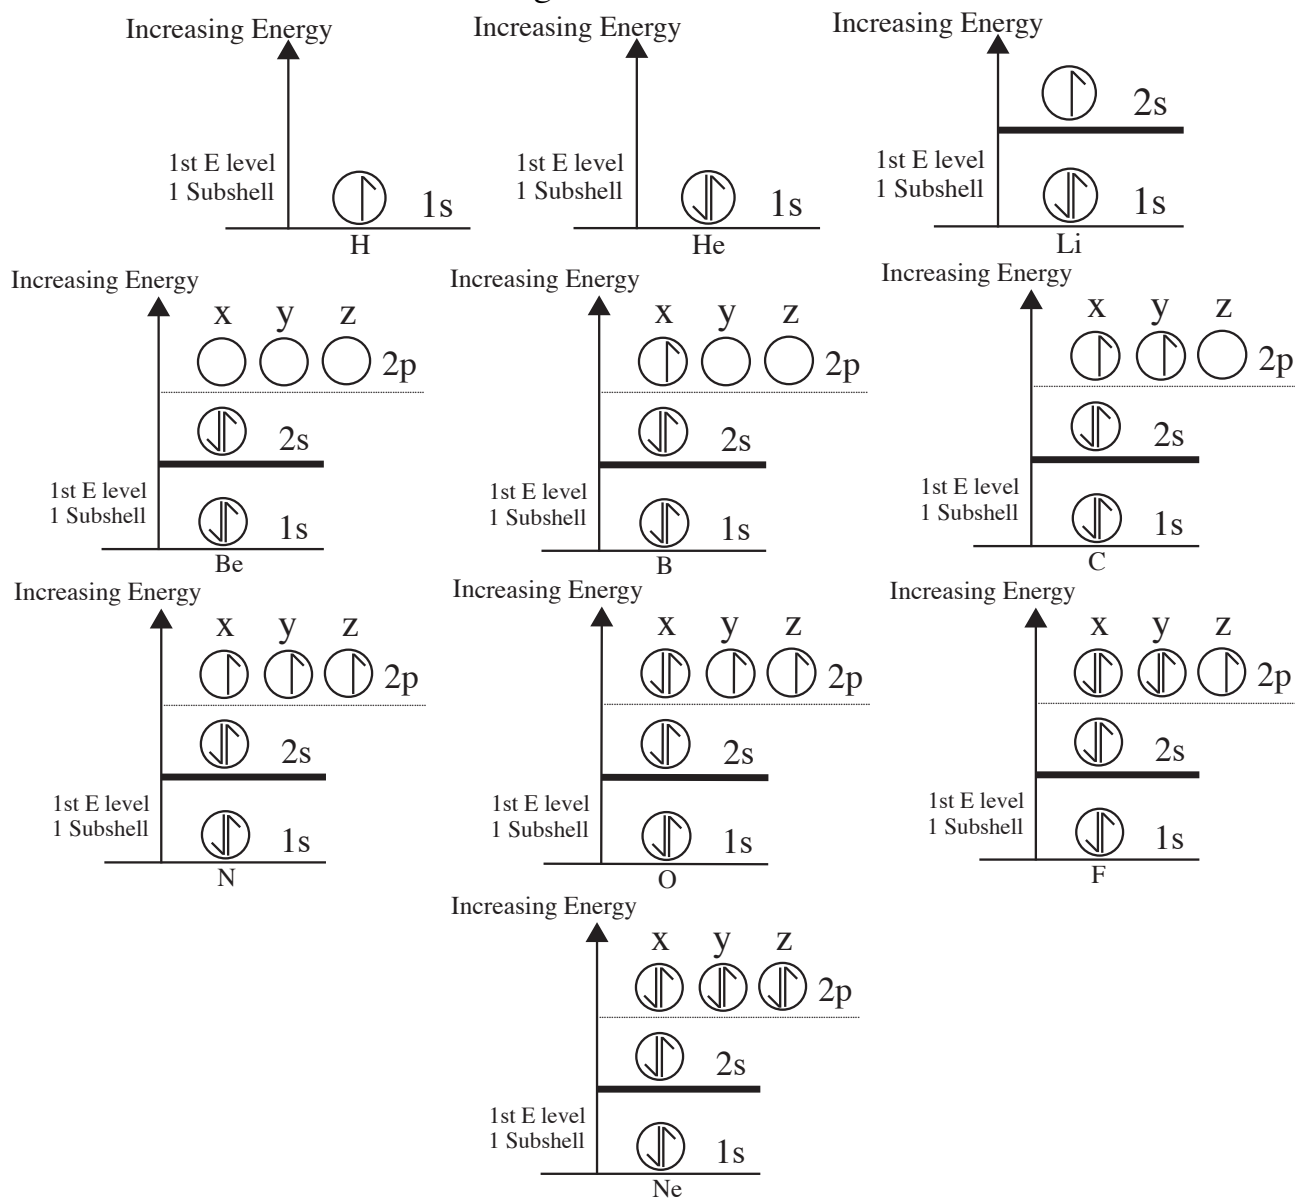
Increasing Energy

1st E level
1 Subshell

1s

H

Increasing Energy

1st E level
1 Subshell

1s

He

Increasing Energy

2s

1st E level
1 Subshell

1s

Li

Increasing Energy

x y z

2p

2s

1st E level
1 Subshell

1s

Be

Increasing Energy

x y z

2p

2s

1st E level
1 Subshell

1s

B

Increasing Energy

x y z

2p

2s

1st E level
1 Subshell

1s

C

Increasing Energy

x y z

2p

2s

1st E level
1 Subshell

1s

N

Increasing Energy

x y z

2p

2s

1st E level
1 Subshell

1s

O

Increasing Energy

x y z

2p

2s

1st E level
1 Subshell

1s

F

Increasing Energy

x y z

2p

2s

1st E level
1 Subshell

1s

Ne